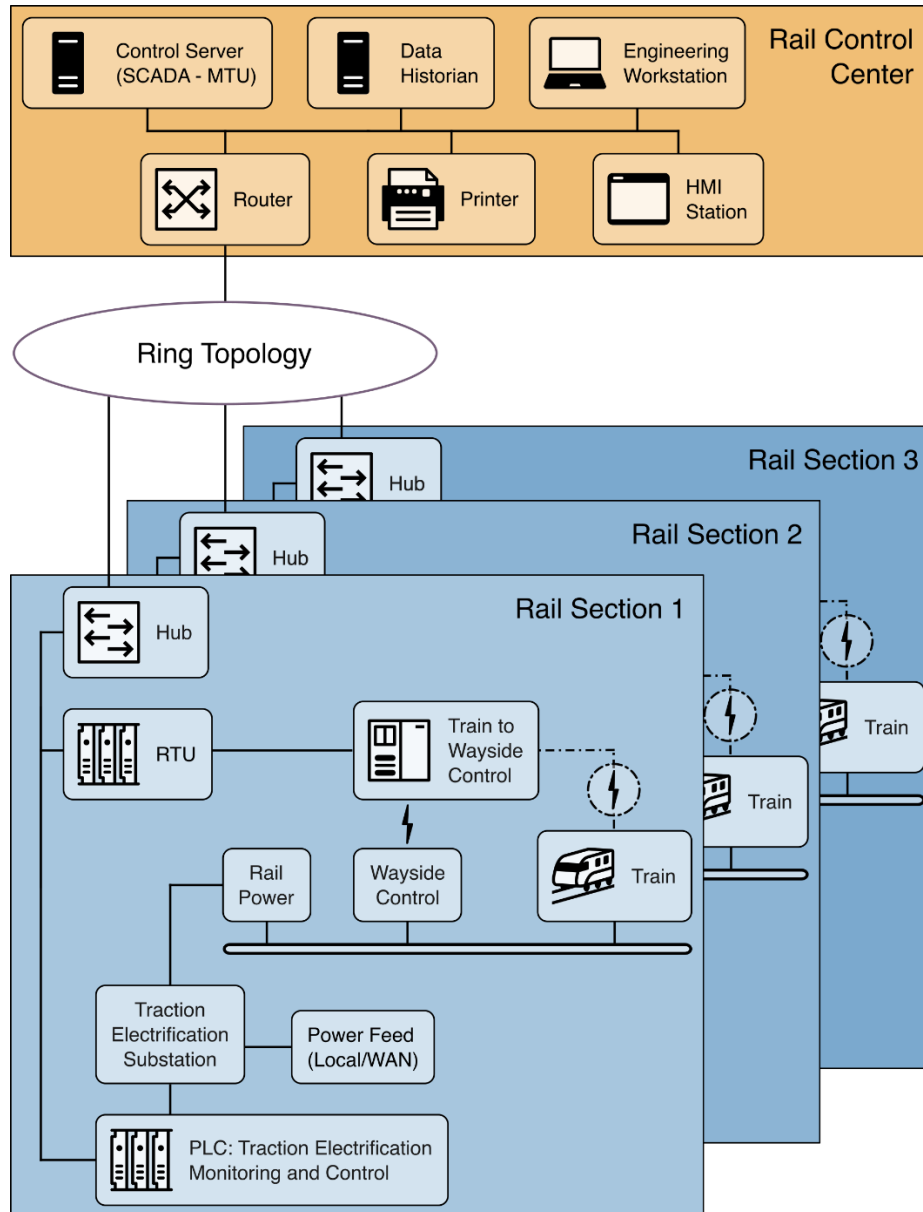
Control Server (SCADA - MTU)

Data Historian

Engineering Workstation

Rail Control Center

Router

Printer

HMI Station

Ring Topology

Rail Section 3

Hub

Rail Section 2

Hub

Rail Section 1

Hub

RTU

Train to Wayside Control

Rail Power

Wayside Control

Train

Train

Train

Traction Electrification Substation

Power Feed (Local/WAN)

PLC: Traction Electrification Monitoring and Control